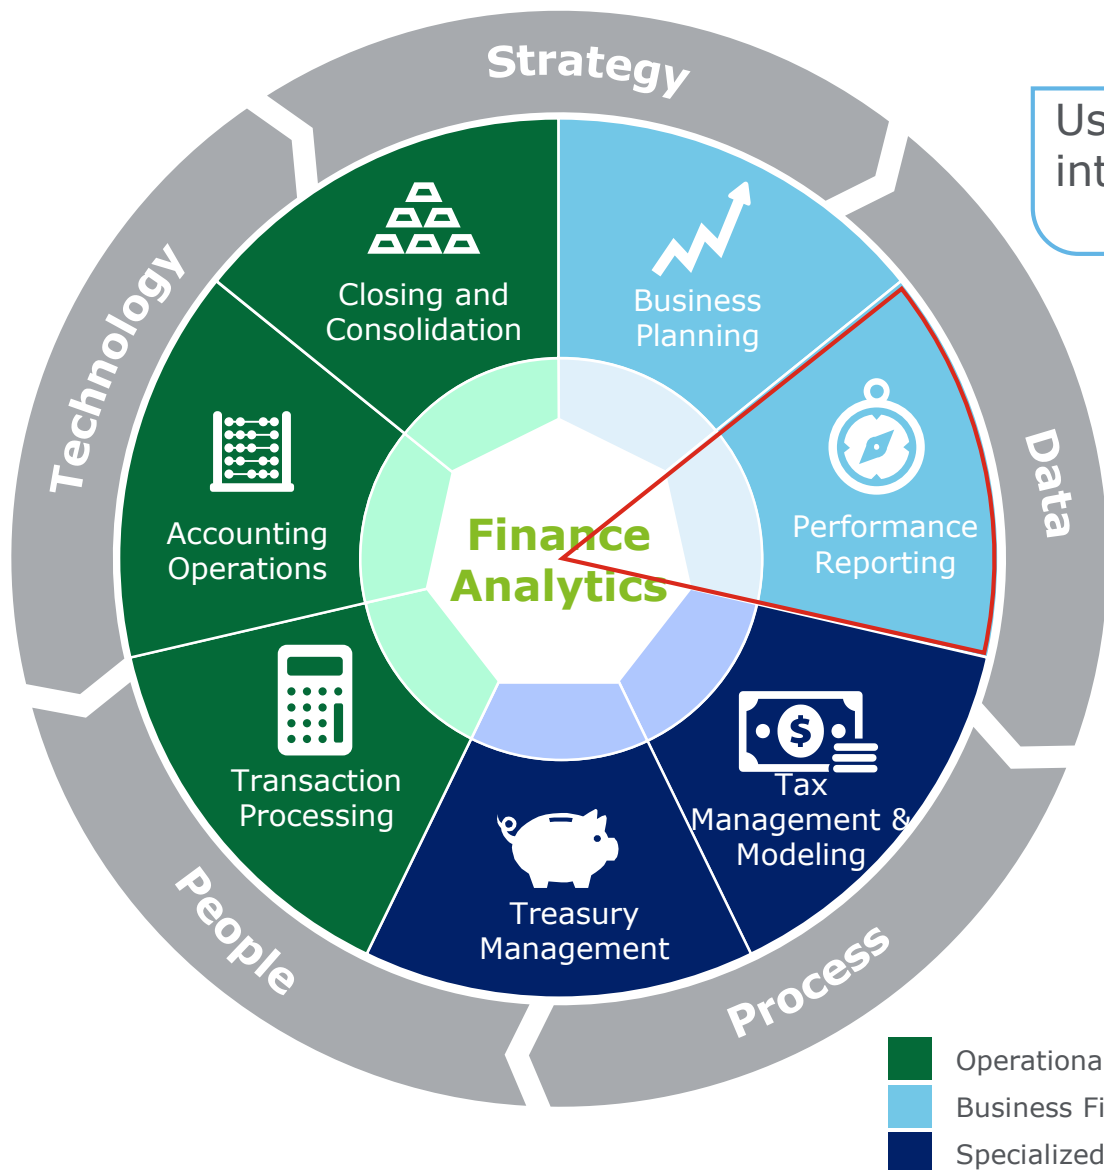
Strategy

Us
int

Technology

Data

Closing and Consolidation

Business Planning

Accounting Operations

Finance Analytics

Performance Reporting

Transaction Processing

Tax Management & Modeling

Treasury Management

People

Process

Operationa
Business Fi
Specialized